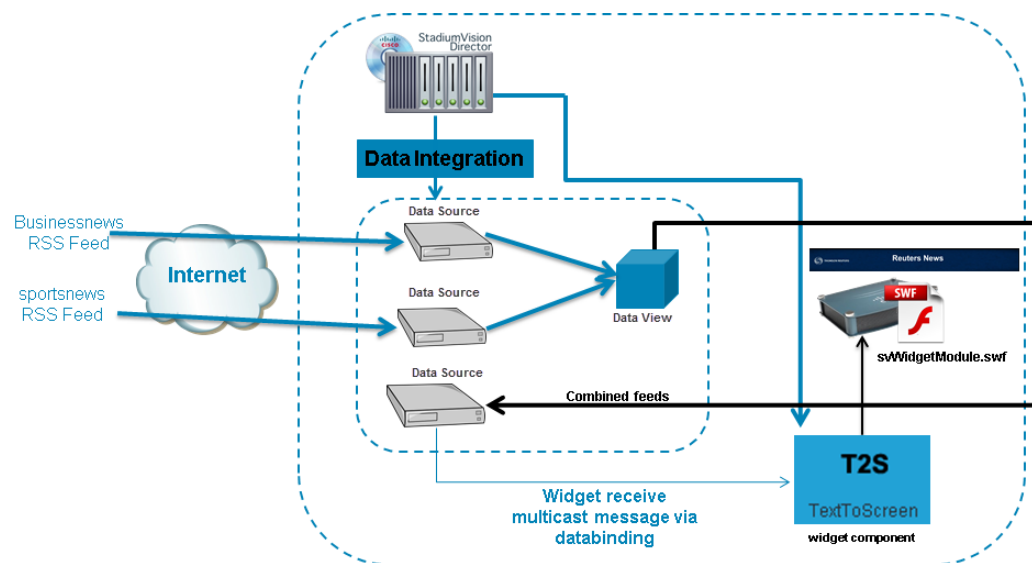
CISCO
StadiumVision Director

Data Integration

Businessnews RSS Feed

sportsnews RSS Feed

Internet

Data Source

Data Source

Data Source

Data View

Reuters News

SWF

svWidgetModule.swf

Combined feeds

Widget receive multicast message via databinding

T2S

TextToScreen

widget component